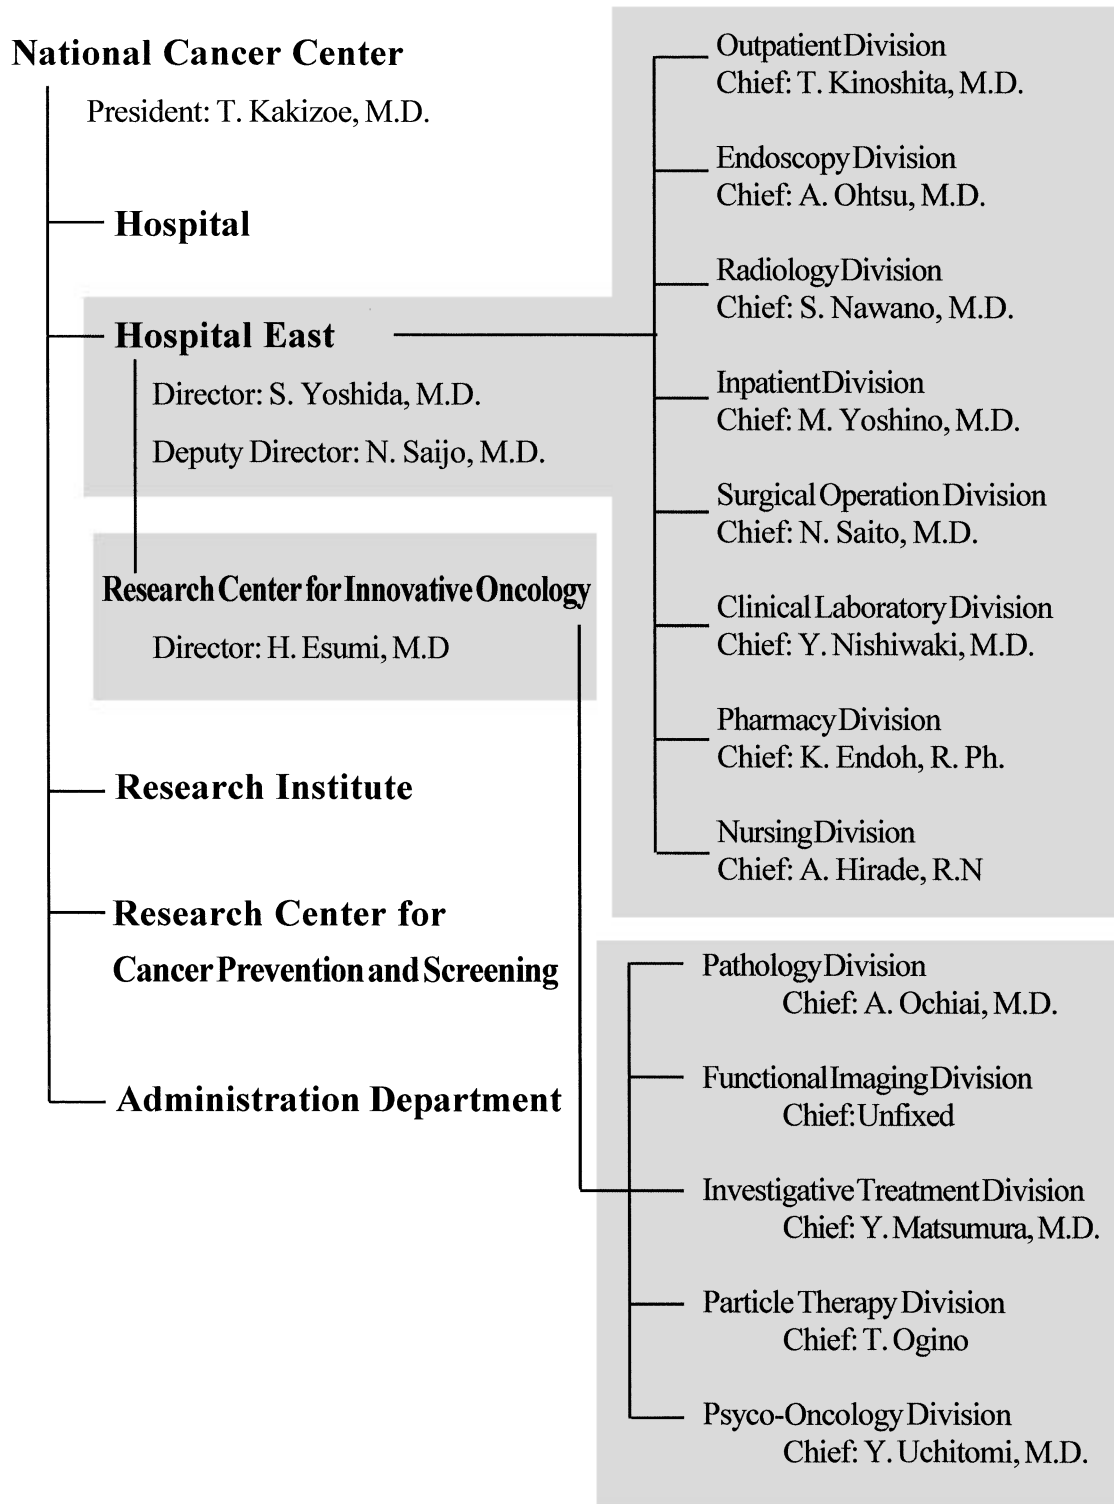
National Cancer Center

President: T. Kakizoe, M.D.

Hospital

Hospital East

Director: S. Yoshida, M.D.

Deputy Director: N. Saijo, M.D.

Research Center for Innovative Oncology

Director: H. Esumi, M.D

Research Institute

Research Center for Cancer Prevention and Screening

Administration Department

Outpatient Division
Chief: T. Kinoshita, M.D.

Endoscopy Division
Chief: A. Ohtsu, M.D.

Radiology Division
Chief: S. Nawano, M.D.

Inpatient Division
Chief: M. Yoshino, M.D.

Surgical Operation Division
Chief: N. Saito, M.D.

Clinical Laboratory Division
Chief: Y. Nishiwaki, M.D.

Pharmacy Division
Chief: K. Endoh, R. Ph.

Nursing Division
Chief: A. Hirade, R.N

Pathology Division
Chief: A. Ochiai, M.D.

Functional Imaging Division
Chief: Unfixed

Investigative Treatment Division
Chief: Y. Matsumura, M.D.

Particle Therapy Division
Chief: T. Ogino

Psyco-Oncology Division
Chief: Y. Uchitomi, M.D.